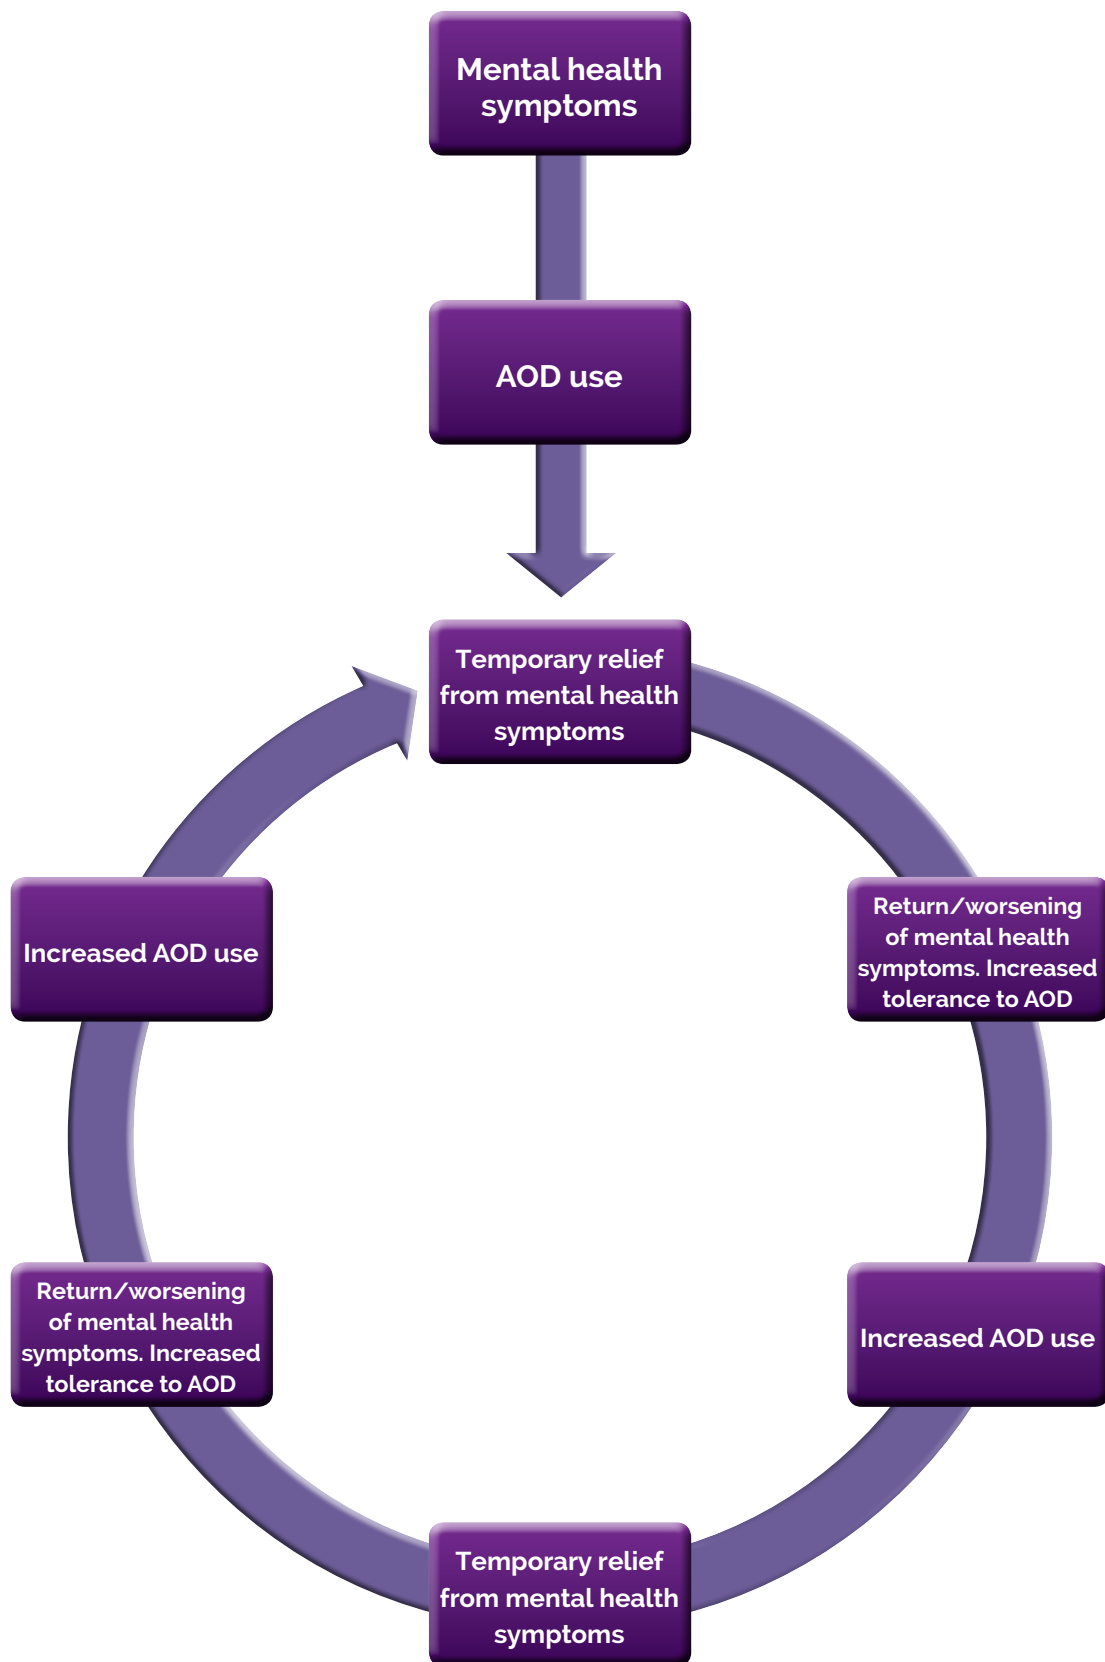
Mental health symptoms

AOD use

Temporary relief from mental health symptoms

Return/worsening of mental health symptoms. Increased tolerance to AOD

Increased AOD use

Temporary relief from mental health symptoms

Return/worsening of mental health symptoms. Increased tolerance to AOD

Increased AOD use